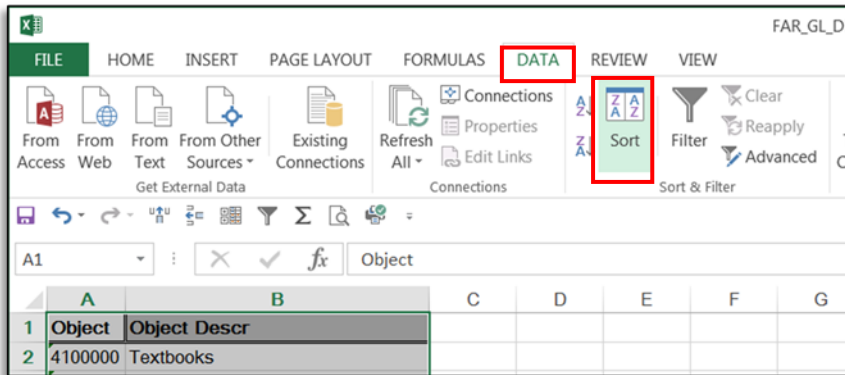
FAR_GL_D

FILE HOME INSERT PAGE LAYOUT FORMULAS DATA REVIEW VIEW

From Access From Web From Text From Other Sources Existing Connections
Get External Data

Refresh All Connections Properties Edit Links
Connections

Sort Filter Clear Reapply Advanced
Sort & Filter

A1 Object

| | A | B | C | D | E | F | G |
|---|---|---|---|---|---|---|---|
| 1 | Object | Object Descr | | | | | |
| 2 | 4100000 | Textbooks | | | | | |